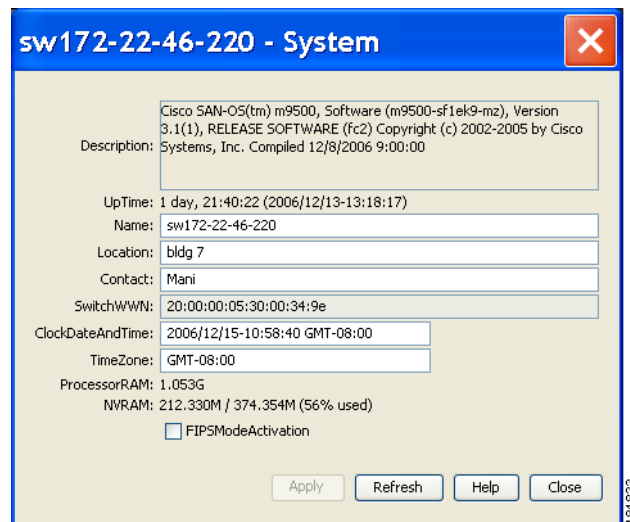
sw172-22-46-220 - System

Description: Cisco SAN-OS(tm) m9500, Software (m9500-sf1ek9-mz), Version 3.1(1), RELEASE SOFTWARE (fc2) Copyright (c) 2002-2005 by Cisco Systems, Inc. Compiled 12/8/2006 9:00:00

UpTime: 1 day, 21:40:22 (2006/12/13-13:18:17)

Name: sw172-22-46-220

Location: bldg 7

Contact: Mani

SwitchWWN: 20:00:00:05:30:00:34:9e

ClockDateAndTime: 2006/12/15-10:58:40 GMT-08:00

TimeZone: GMT-08:00

ProcessorRAM: 1.053G

NVRAM: 212.330M / 374.354M (56% used)

FIPSModeActivation

Apply Refresh Help Close

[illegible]